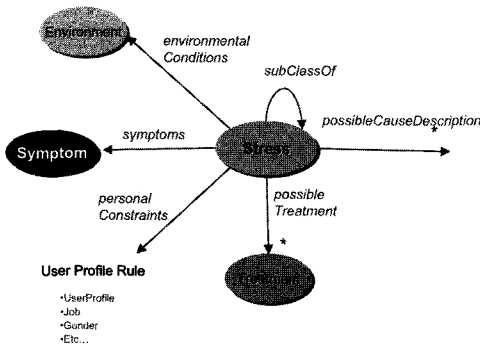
Environment

environmental Conditions

subClassOf

possibleCauseDescription *

symptoms

Symptom

Stress

personal Constraints

possible Treatment

*

User Profile Rule

•UserProfile
•Job
•Gender
•Etc...

Treatment